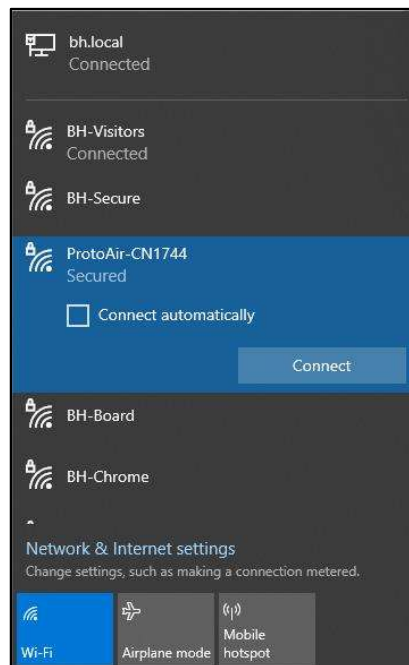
bh.local
Connected

BH-Visitors
Connected

BH-Secure

ProtoAir-CN1744
Secured

Connect automatically

Connect

BH-Board

BH-Chrome

Network & Internet settings
Change settings, such as making a connection metered.

Wi-Fi

Airplane mode

Mobile hotspot